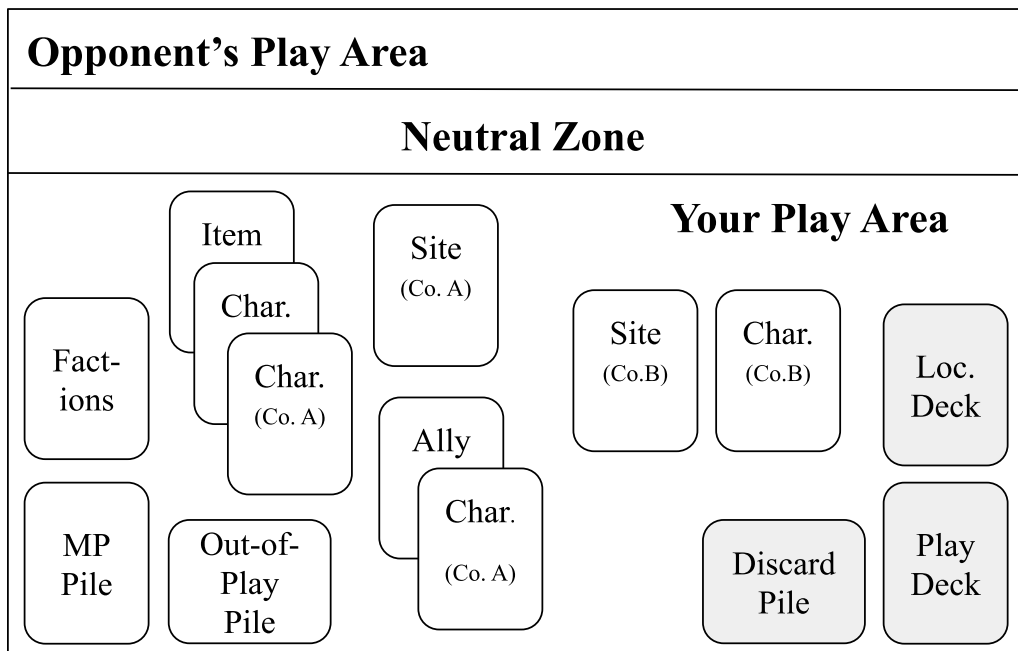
Opponent’s Play Area

Neutral Zone

Your Play Area

Item
Char.
Char.
(Co. A)

Site
(Co. A)

Fact-ions

Ally
Char.
(Co. A)

Site
(Co.B)

Char.
(Co.B)

Loc. Deck

MP Pile

Out-of-Play Pile

Discard Pile

Play Deck